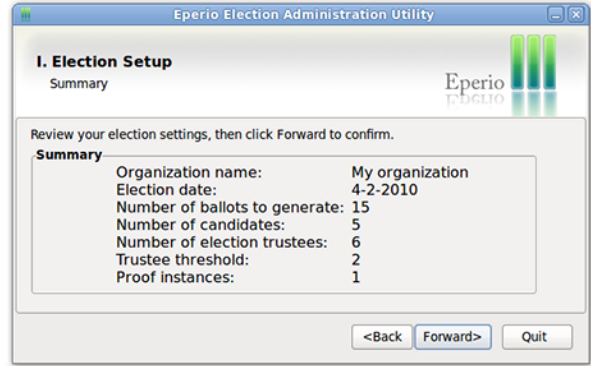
Eperio Election Administration Utility

I. Election Setup
Summary

Eperio

Review your election settings, then click Forward to confirm.

Summary

| | |
|---|---|
| Organization name: | My organization |
| Election date: | 4-2-2010 |
| Number of ballots to generate: | 15 |
| Number of candidates: | 5 |
| Number of election trustees: | 6 |
| Trustee threshold: | 2 |
| Proof instances: | 1 |

<Back Forward> Quit